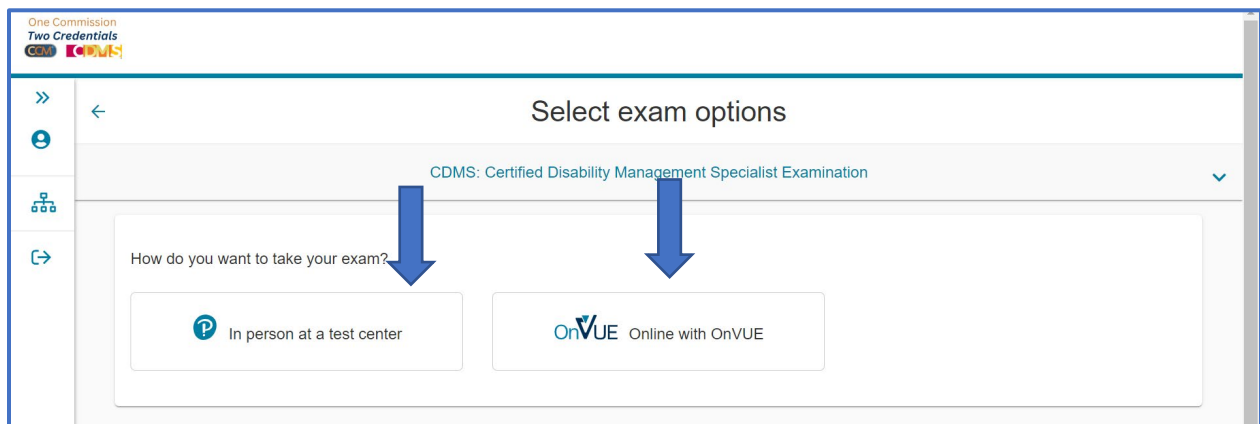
One Commission
Two Credentials
CCM CDMS

Select exam options

CDMS: Certified Disability Management Specialist Examination

How do you want to take your exam?

In person at a test center

OnVUE Online with OnVUE